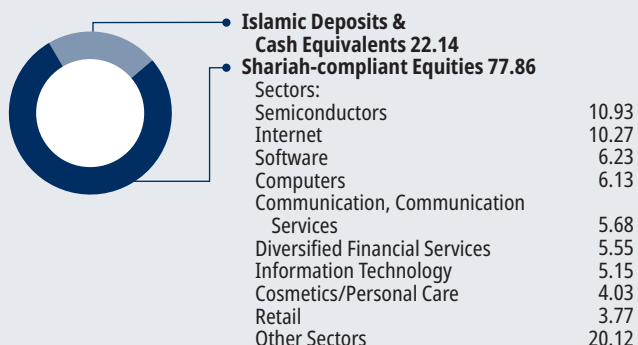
Islamic Deposits & Cash Equivalents 22.14

Shariah-compliant Equities 77.86

Sectors:

| | |
|---|---|
| Semiconductors | 10.93 |
| Internet | 10.27 |
| Software | 6.23 |
| Computers | 6.13 |
| Communication, Communication Services | 5.68 |
| Diversified Financial Services | 5.55 |
| Information Technology | 5.15 |
| Cosmetics/Personal Care | 4.03 |
| Retail | 3.77 |
| Other Sectors | 20.12 |